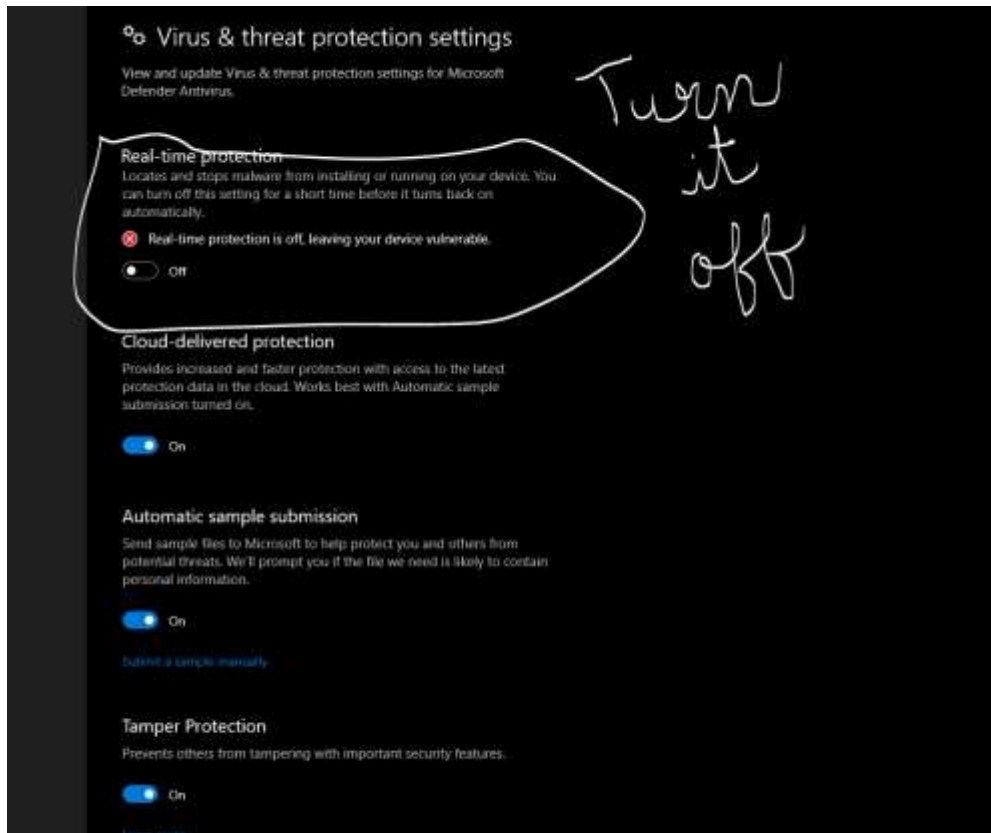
Virus & threat protection settings

View and update Virus & threat protection settings for Microsoft Defender Antivirus.

Turn it off

Real-time protection

Locates and stops malware from installing or running on your device. You can turn off this setting for a short time before it turns back on automatically.

Real-time protection is off, leaving your device vulnerable.

Off

Cloud-delivered protection

Provides increased and faster protection with access to the latest protection data in the cloud. Works best with Automatic sample submission turned on.

On

Automatic sample submission

Send sample files to Microsoft to help protect you and others from potential threats. We'll prompt you if the file we need is likely to contain personal information.

On

Submit a sample manually

Tamper Protection

Prevents others from tampering with important security features.

On

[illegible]